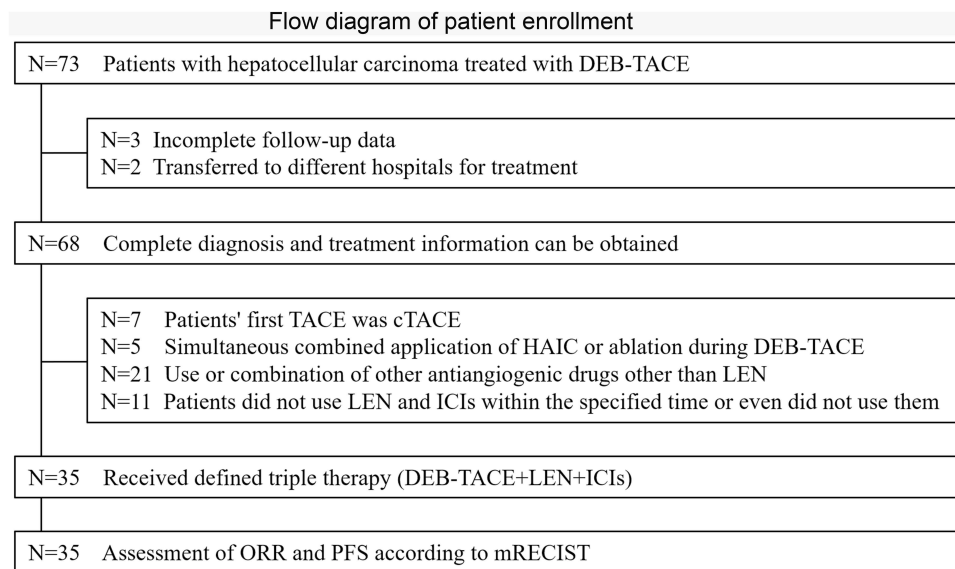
Flow diagram of patient enrollment

N=73 Patients with hepatocellular carcinoma treated with DEB-TACE

N=3 Incomplete follow-up data
N=2 Transferred to different hospitals for treatment

N=68 Complete diagnosis and treatment information can be obtained

N=7 Patients' first TACE was cTACE
N=5 Simultaneous combined application of HAIC or ablation during DEB-TACE
N=21 Use or combination of other antiangiogenic drugs other than LEN
N=11 Patients did not use LEN and ICIs within the specified time or even did not use them

N=35 Received defined triple therapy (DEB-TACE+LEN+ICIs)

N=35 Assessment of ORR and PFS according to mRECIST